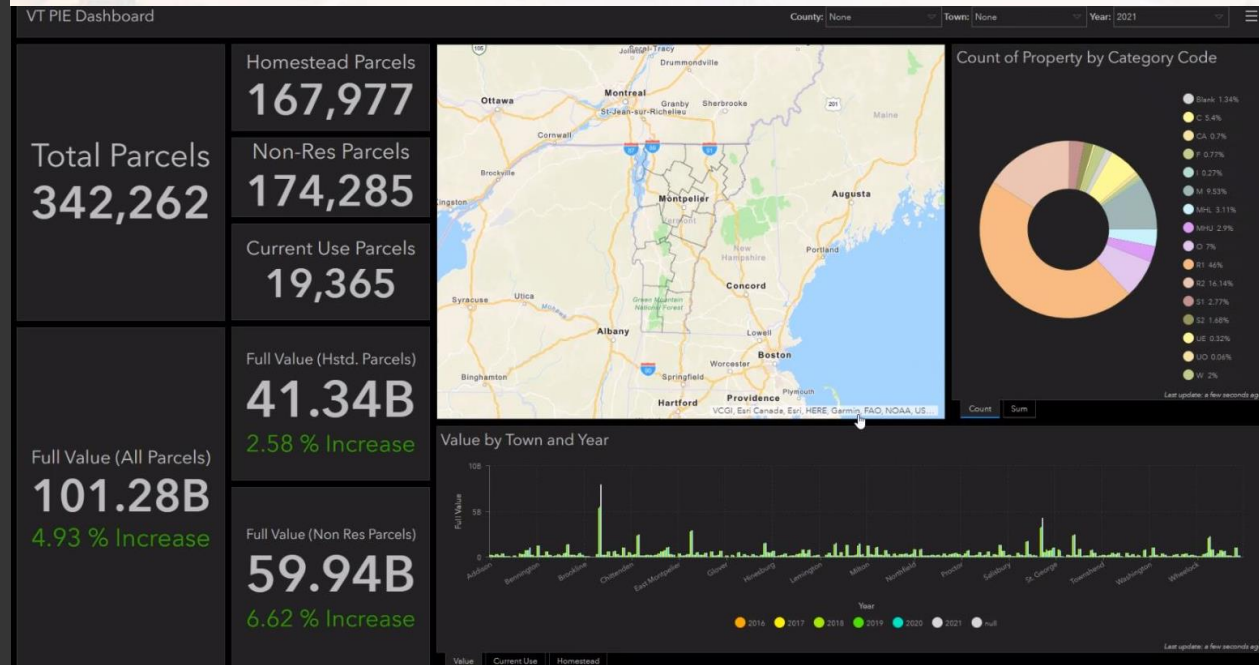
VT PIE Dashboard

County: None
Town: None
Year: 2021

Total Parcels
342,262

Homestead Parcels
167,977

Non-Res Parcels
174,285

Current Use Parcels
19,365

Full Value (All Parcels)
101.28B
4.93 % Increase

Full Value (Hstd. Parcels)
41.34B
2.58 % Increase

Full Value (Non Res Parcels)
59.94B
6.62 % Increase

Sorel-Tracy
Drummondville
Ottawa
Montreal
Granby
Sherbrooke
St-Jean-sur-Richelieu
Cornwall
Maine
Brockville
Kingston
Montpelier
Vermont
Augusta
New Hampshire
Portland
Syracuse
Utica
Green Mountain National Forest
Concord
Albany
Lowell
Boston
Worcester
Binghamton
Springfield
Hartford
Providence
Plymouth
VCGI, Esri Canada, Esri, HERE, Garmin, FAO, NOAA, US...

Count of Property by Category Code
Blank 1.34%
C 5.4%
CA 0.7%
F 0.77%
I 0.27%
M 9.53%
MHL 3.11%
MHU 2.9%
O 7%
R1 46%
R2 16.14%
S1 2.77%
S2 1.68%
UE 0.32%
UO 0.06%
W 2%
Last update: a few seconds ago
Count
Sum

Value by Town and Year
10B
5B
0
Full Value
Addison
Bennington
Brookline
Chittenden
East Montpelier
Glover
Hinesburg
Lemington
Milton
Northfield
Proctor
Salisbury
St. George
Townshend
Washington
Wheelock
Year
2016
2017
2018
2019
2020
2021
null
Last update: a few seconds ago
Value
Current Use
Homestead